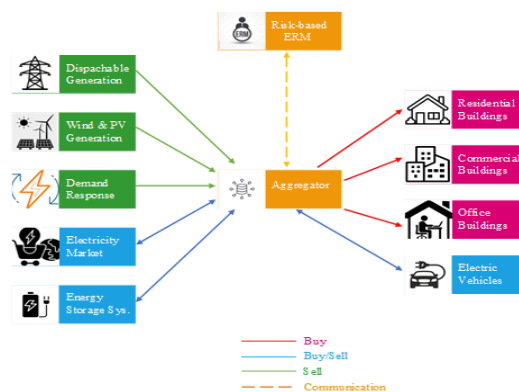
ERM

Risk-based ERM

Dispachable Generation

Wind & PV Generation

Demand Response

Electricity Market

Energy Storage Sys.

Aggregator

Residential Buildings

Commercial Buildings

Office Buildings

Electric Vehicles

Buy

Buy/Sell

Sell

Communication